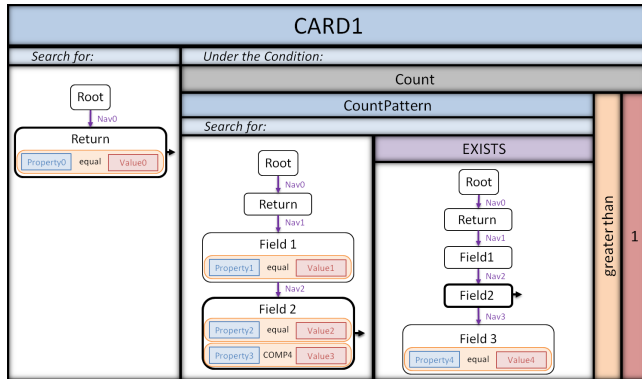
CARD1

Search for:

Root
Nav0
Return
Property0 equal Value0

Under the Condition:

Count

CountPattern

Search for:

Root
Nav0
Return
Nav1
Field 1
Property1 equal Value1
Nav2
Field 2
Property2 equal Value2
Property3 COMP4 Value3

EXISTS

Root
Nav0
Return
Nav1
Field1
Nav2
Field2
Nav3
Field 3
Property4 equal Value4

greater than

1